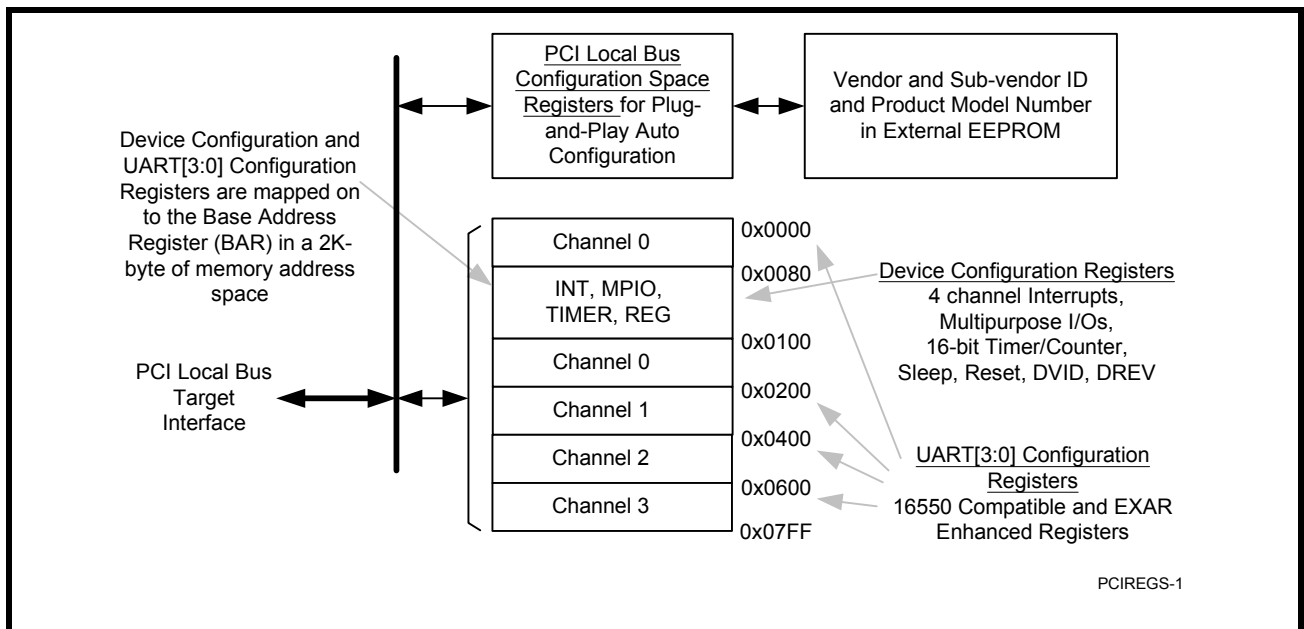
PCI Local Bus Configuration Space Registers for Plug-and-Play Auto Configuration

Vendor and Sub-vendor ID and Product Model Number in External EEPROM

Device Configuration and UART[3:0] Configuration Registers are mapped on to the Base Address Register (BAR) in a 2K-byte of memory address space

Channel 0
INT, MPIO, TIMER, REG
Channel 0
Channel 1
Channel 2
Channel 3

0x0000
0x0080
0x0100
0x0200
0x0400
0x0600
0x07FF

Device Configuration Registers
4 channel Interrupts, Multipurpose I/Os, 16-bit Timer/Counter, Sleep, Reset, DVID, DREV

PCI Local Bus Target Interface

UART[3:0] Configuration Registers
16550 Compatible and EXAR Enhanced Registers

PCIREGS-1